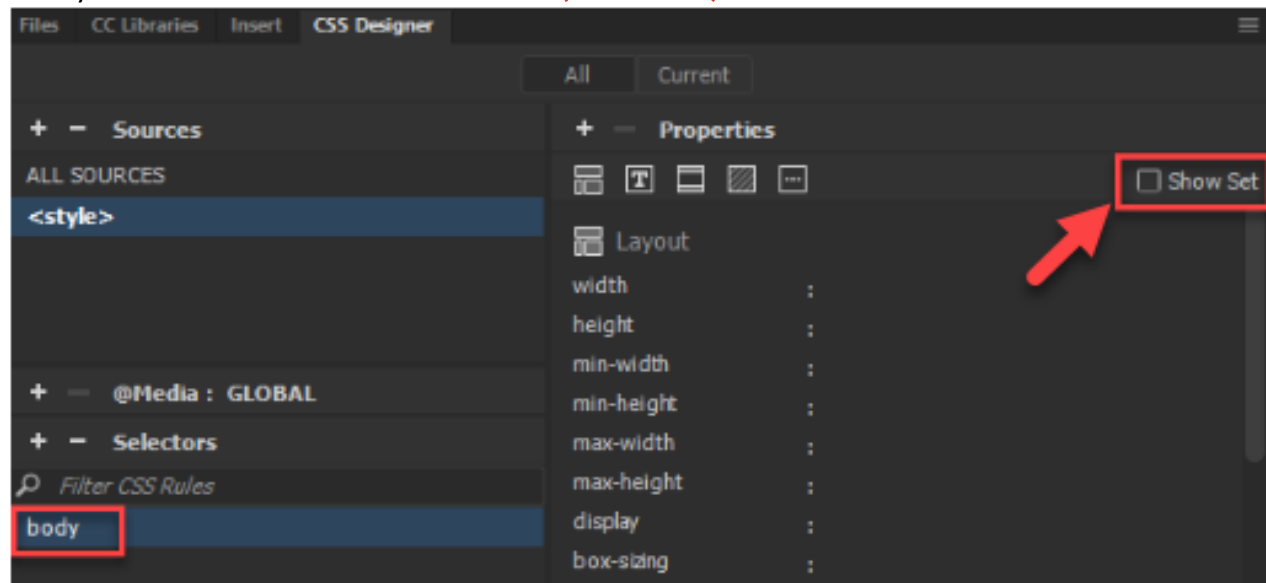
Files CC Libraries Insert CSS Designer

All Current

+ − Sources

ALL SOURCES

<style>

+ − @Media : GLOBAL

+ − Selectors

Filter CSS Rules

body

+ − Properties

Show Set

Layout

width :

height :

min-width :

min-height :

max-width :

max-height :

display :

box-sizing :